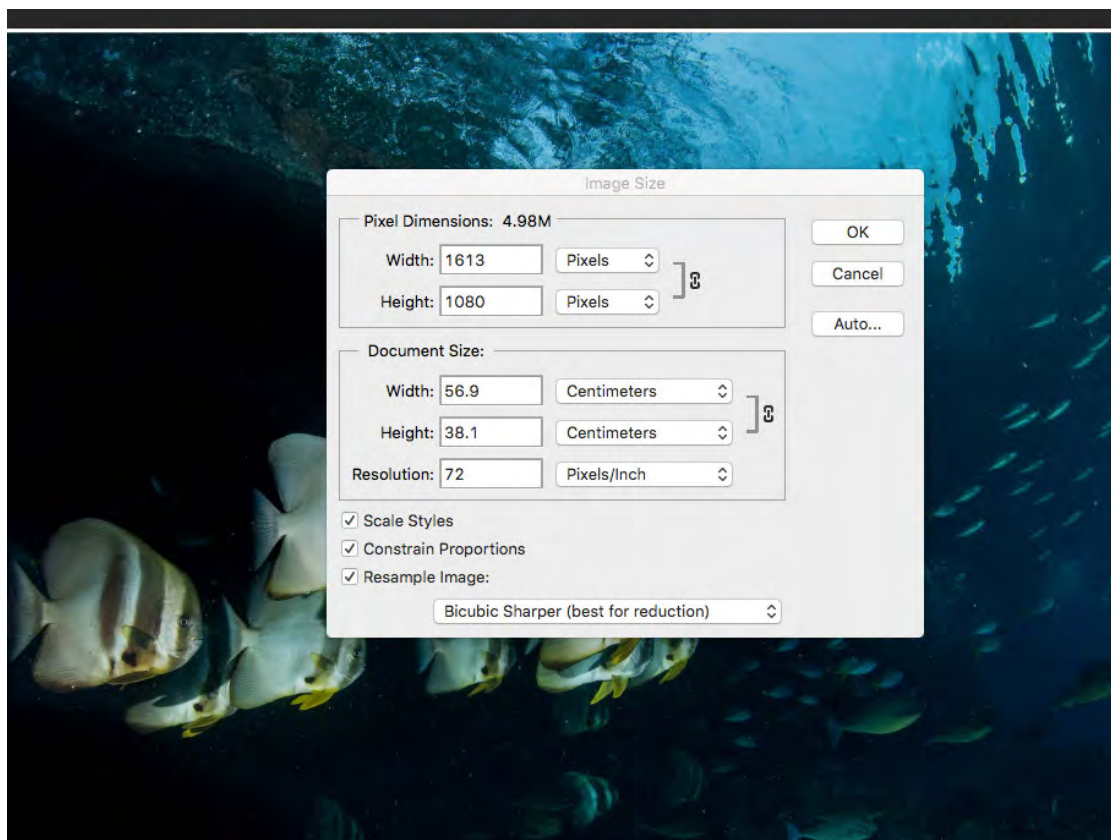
Image Size

Pixel Dimensions: 4.98M

Width: 1613 Pixels

Height: 1080 Pixels

OK

Cancel

Auto...

Document Size:

Width: 56.9 Centimeters

Height: 38.1 Centimeters

Resolution: 72 Pixels/Inch

✓ Scale Styles

✓ Constrain Proportions

✓ Resample Image:

Bicubic Sharper (best for reduction)